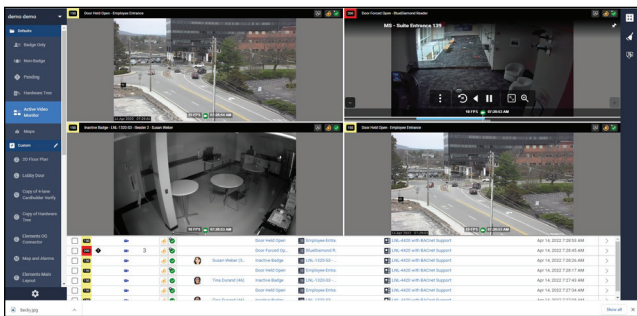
demo demo

Defaults

Badge Only

Non-Badge

Pending

Hardware Tree

Active Video Monitor

Maps

Custom

D3 Floor Plan

Lobby Door

Copy of 4-lane Controller Verify

Copy of Hardware Tree

Elements (4) Connector

Map and Alarms

Elements Main Layout

Door Held Open - Employee Entrance

Door Forced Open - BlueDiamond Reader

MS - Suite Entrance 139

Inactive Badge - LNL-1320-03 - Reader 2 - Susan Weber

Door Held Open - Employee Entrance

Door Held Open | Employee Entra... | LNL-4420 with BACnet Support | Apr 16, 2022 7:28:50 AM
Door Forced Op... | BlueDiamond R... | LNL-4420 with BACnet Support | Apr 16, 2022 7:28:45 AM
3 | Susan Weber (S... | Inactive Badge | LNL-1320-03 - ... | LNL-4420 with BACnet Support | Apr 16, 2022 7:28:26 AM
Door Held Open | Employee Entra... | LNL-4420 with BACnet Support | Apr 16, 2022 7:28:17 AM
Tina Durand (AV) | Inactive Badge | LNL-1320-03 - ... | LNL-4420 with BACnet Support | Apr 16, 2022 7:27:40 AM
Door Held Open | Employee Entra... | LNL-4420 with BACnet Support | Apr 16, 2022 7:27:34 AM
Tina Durand (AV) | Inactive Badge

body.jpg

Show all